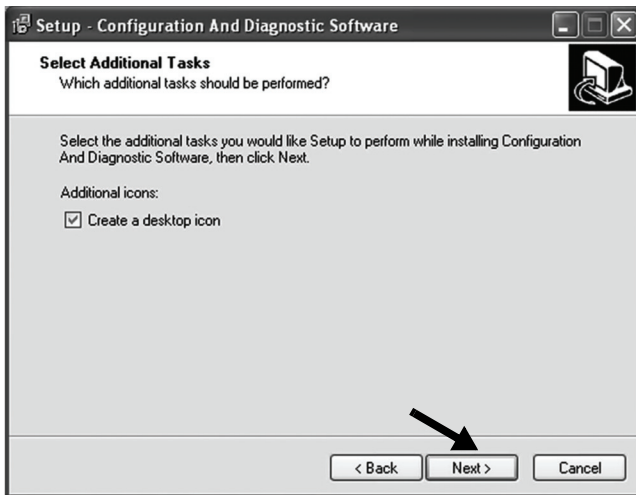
Setup - Configuration And Diagnostic Software

Select Additional Tasks
Which additional tasks should be performed?

Select the additional tasks you would like Setup to perform while installing Configuration And Diagnostic Software, then click Next.

Additional icons:

☑ Create a desktop icon

< Back Next > Cancel